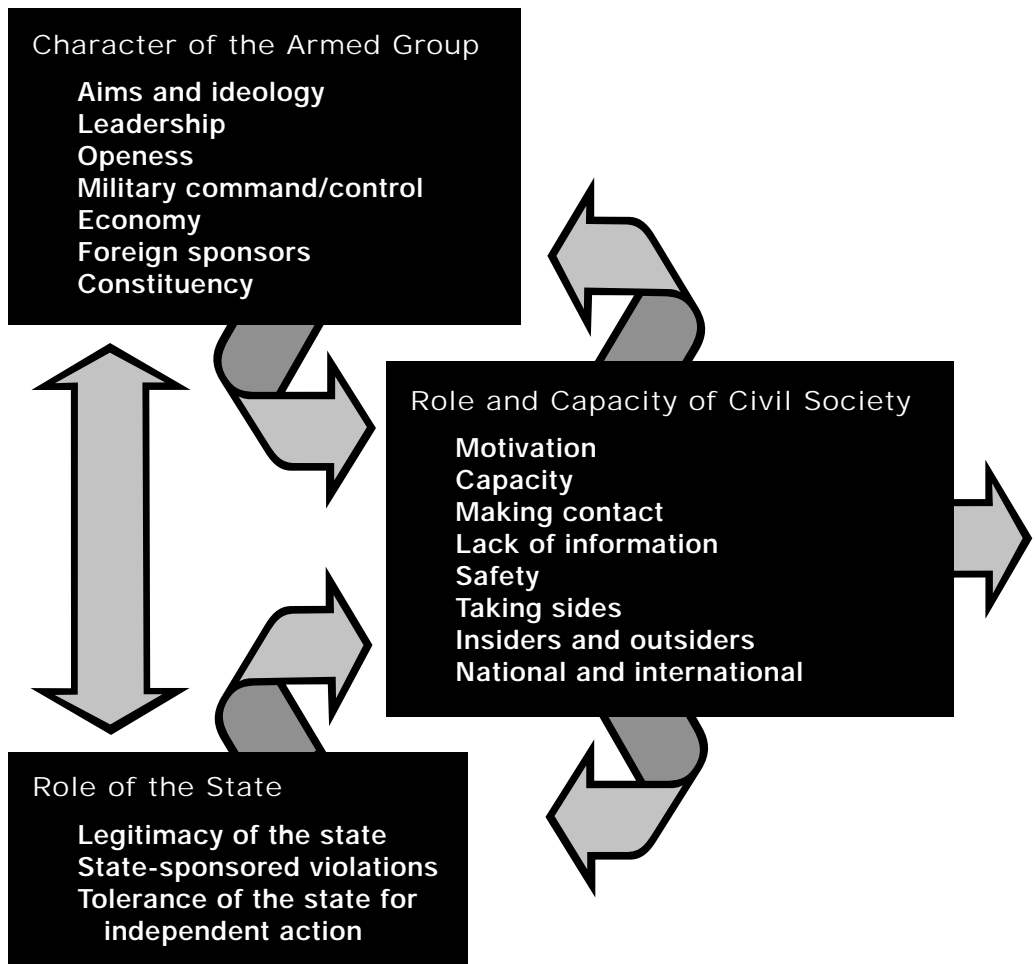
Character of the Armed Group

Aims and ideology
Leadership
Openess
Military command/control
Economy
Foreign sponsors
Constituency

Role and Capacity of Civil Society

Motivation
Capacity
Making contact
Lack of information
Safety
Taking sides
Insiders and outsiders
National and international

Role of the State

Legitimacy of the state
State-sponsored violations
Tolerance of the state for independent action